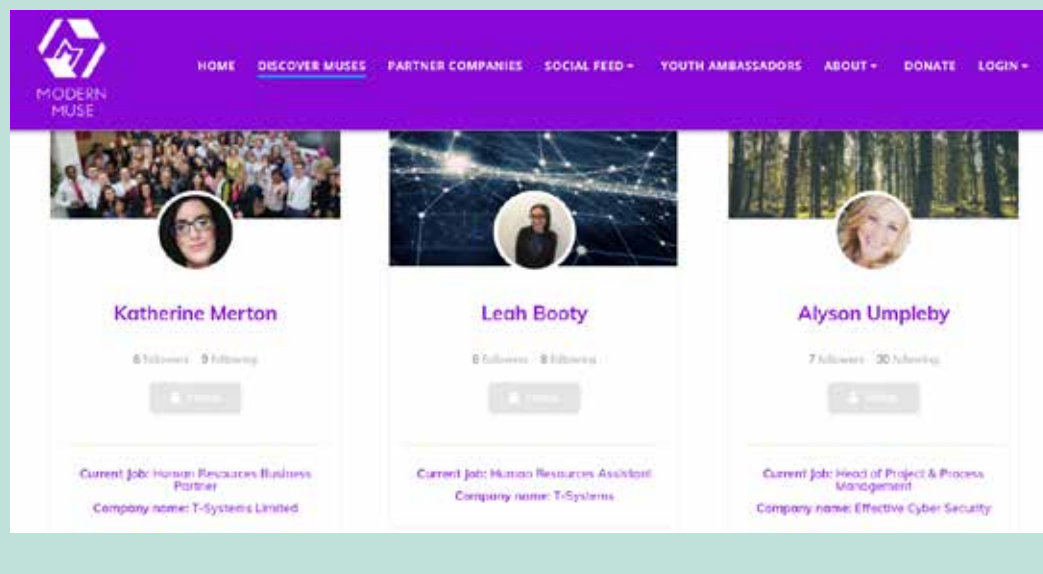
MODERN MUSE

HOME DISCOVER MUSES PARTNER COMPANIES SOCIAL FEED ▾ YOUTH AMBASSADORS ABOUT ▾ DONATE LOGIN ▾

Katherine Merton

6 followers · 9 following

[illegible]

Current Job: Human Resources Business Partner

Company name: T-Systems Limited

Leah Booty

0 followers · 8 following

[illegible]

Current Job: Human Resources Assistant

Company name: T-Systems

Alyson Umpleby

7 followers · 30 following

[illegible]

Current Job: Head of Project & Process Management

Company name: Effective Cyber Security